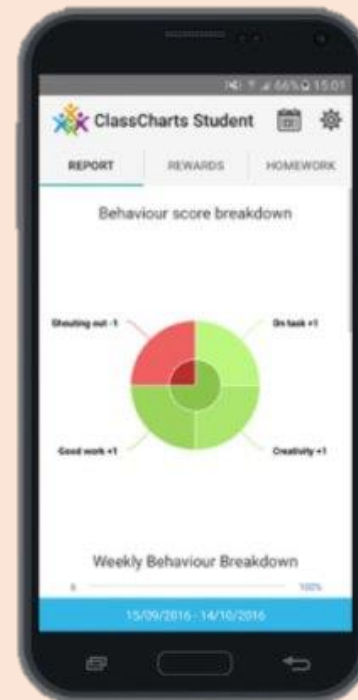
66% 15:01

ClassCharts Student

REPORT

REWARDS

HOMEWORK

Behaviour score breakdown

Shouting out -1

On task +1

Good work +1

Creativity +1

Weekly Behaviour Breakdown

0

100%

15/09/2016 - 14/10/2016